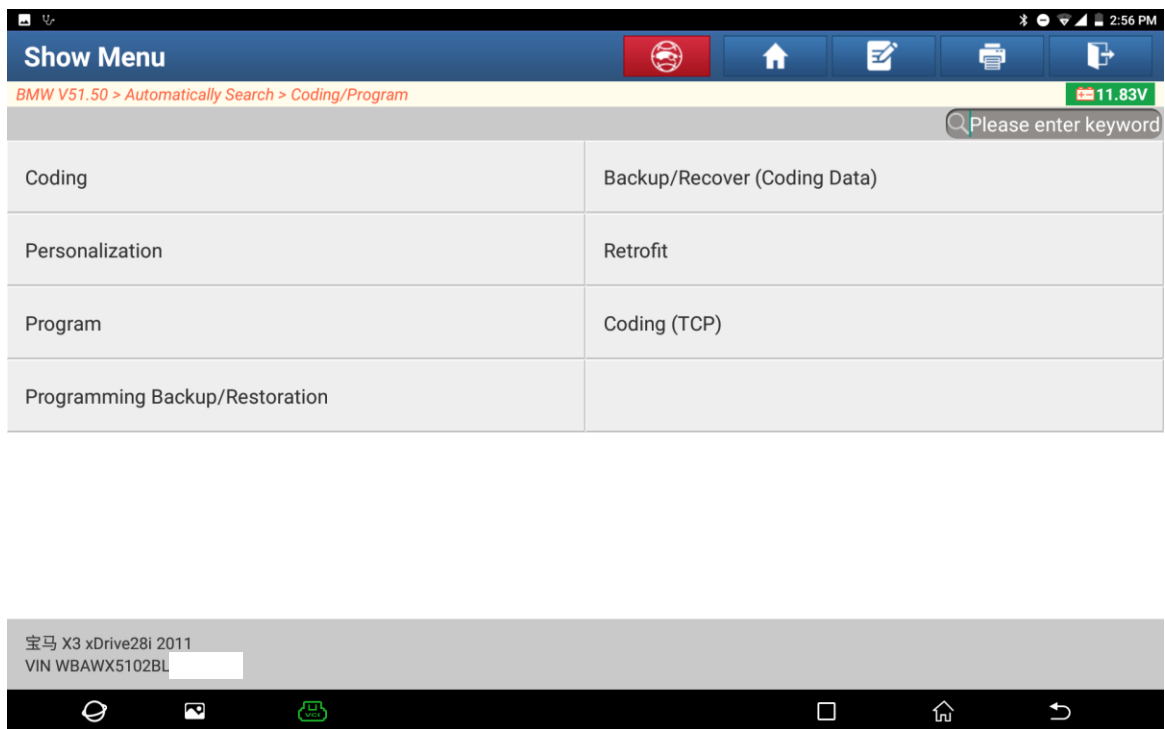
2:56 PM

Show Menu

BMW V51.50 > Automatically Search > Coding/Program

11.83V

Please enter keyword

| Coding | Backup/Recover (Coding Data) |
|---|---|
| Personalization | Retrofit |
| Program | Coding (TCP) |
| Programming Backup/Restoration | |

宝马 X3 xDrive28i 2011
VIN WBAWX5102BL

VCI